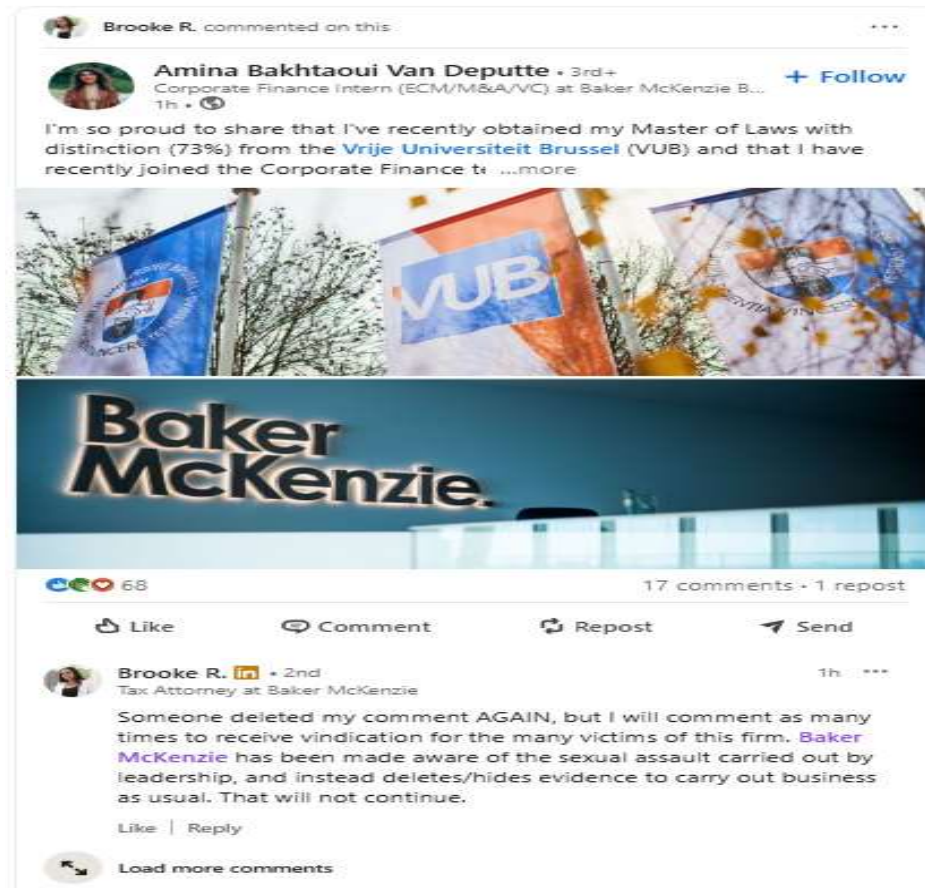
Brooke R. commented on this

...

Amina Bakhtaoui Van Deputte • 3rd+
Corporate Finance Intern (ECM/M&A/VC) at Baker McKenzie B...
1h •

+ Follow

I'm so proud to share that I've recently obtained my Master of Laws with distinction (73%) from the Vrije Universiteit Brussel (VUB) and that I have recently joined the Corporate Finance t( ...more

VUB

Baker McKenzie.

68

17 comments • 1 repost

Like

Comment

Repost

Send

Brooke R. in • 2nd
Tax Attorney at Baker McKenzie

1h ...

Someone deleted my comment AGAIN, but I will comment as many times to receive vindication for the many victims of this firm. Baker McKenzie has been made aware of the sexual assault carried out by leadership, and instead deletes/hides evidence to carry out business as usual. That will not continue.

Like | Reply

Load more comments